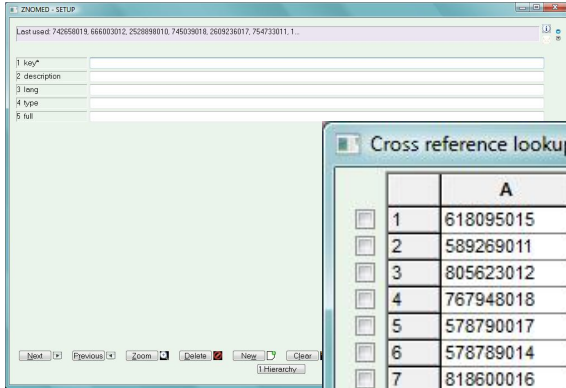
ZNOMED - SETUP

Last used: 742658019, 666003012, 2528898010, 745039018, 2609236017, 754733011, 1...

1 key*
2 description
3 lang
4 type
5 full

Cross reference looku

| | A |
|---|---|
| 1 | 618095015 |
| 2 | 589269011 |
| 3 | 805623012 |
| 4 | 767948018 |
| 5 | 578790017 |
| 6 | 578789014 |
| 7 | 818600016 |

Next Previous Zoom Delete New Clear
1.Hierarchy